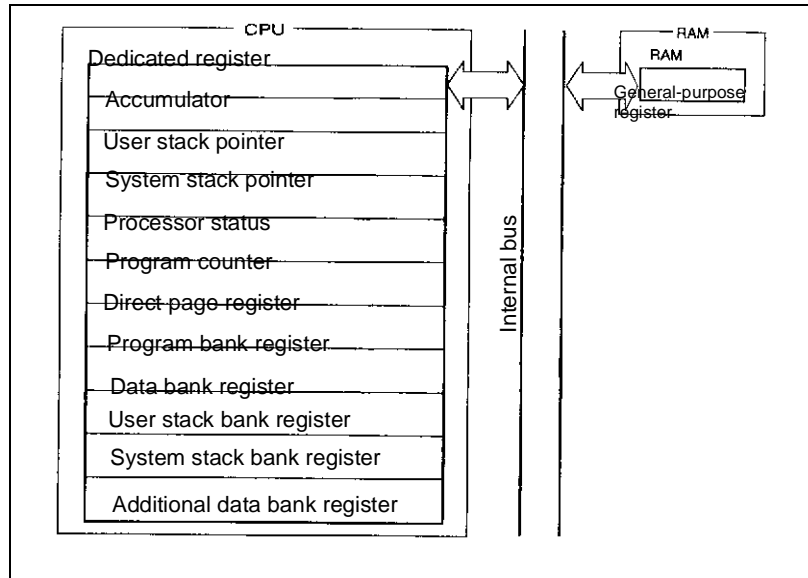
CPU

Dedicated register

Accumulator

User stack pointer

System stack pointer

Processor status

Program counter

Direct page register

Program bank register

Data bank register

User stack bank register

System stack bank register

Additional data bank register

Internal bus

RAM

RAM

General-purpose register